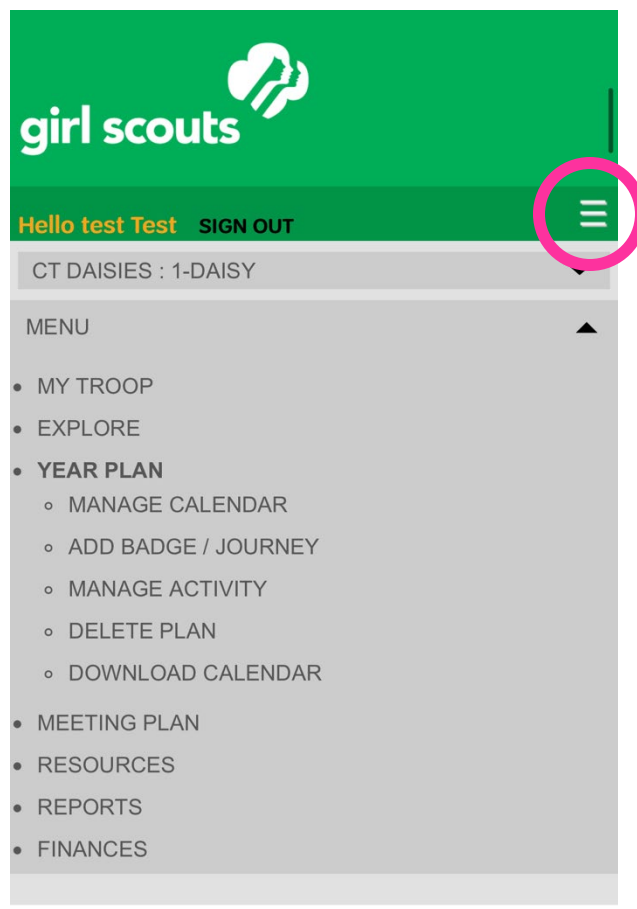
girl scouts

Hello test Test SIGN OUT

CT DAISIES : 1-DAISY

MENU

- MY TROOP
- EXPLORE
- YEAR PLAN
  - MANAGE CALENDAR
  - ADD BADGE / JOURNEY
  - MANAGE ACTIVITY
  - DELETE PLAN
  - DOWNLOAD CALENDAR
- MEETING PLAN
- RESOURCES
- REPORTS
- FINANCES